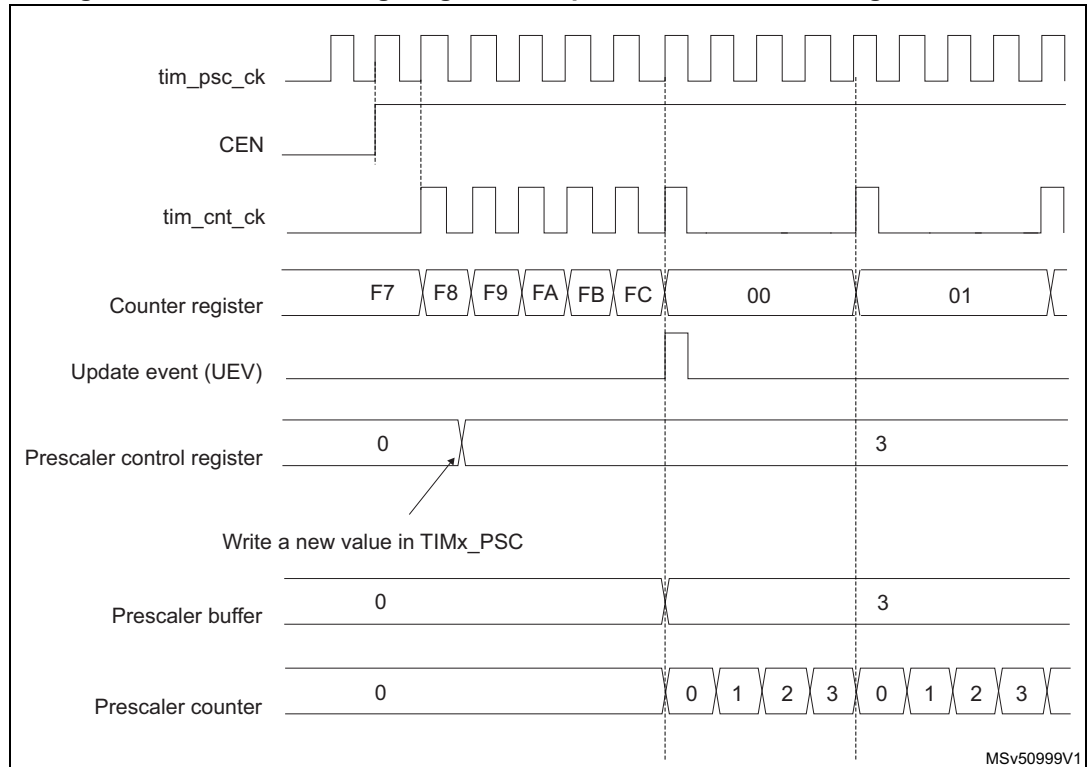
tim_psc_ck

CEN

tim_cnt_ck

Counter register F7 F8 F9 FA FB FC 00 01

Update event (UEV)

Prescaler control register 0 3

Write a new value in TIMx_PSC

Prescaler buffer 0 3

Prescaler counter 0 0 1 2 3 0 1 2 3

MSv50999V1